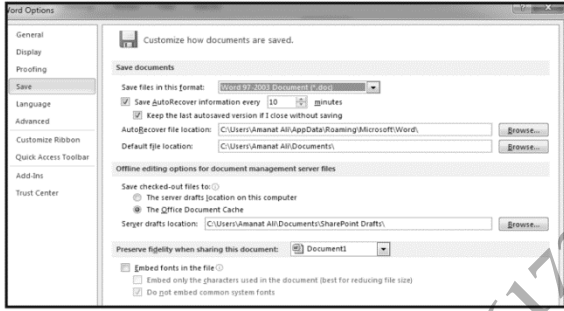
Word Options

General
Display
Proofing
Save
Language
Advanced
Customize Ribbon
Quick Access Toolbar
Add-Ins
Trust Center

Customize how documents are saved.

Save documents

Save files in this format: Word 97-2003 Document (*.doc)

Save AutoRecover information every 10 minutes

Keep the last autosaved version if I close without saving

AutoRecover file location: C:\Users\Amanat Ali\AppData\Roaming\Microsoft\Word\ Browse...

Default file location: C:\Users\Amanat Ali\Documents\ Browse...

Offline editing options for document management server files

Save checked-out files to:

The server drafts location on this computer

The Office Document Cache

Server drafts location: C:\Users\Amanat Ali\Documents\SharePoint Drafts\ Browse...

Preserve fidelity when sharing this document: Document1

Embed fonts in the file

Embed only the characters used in the document (best for reducing file size)

Do not embed common system fonts